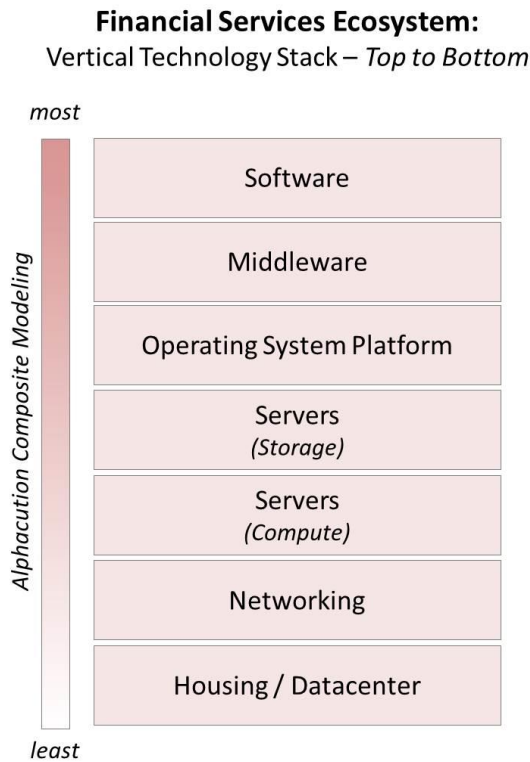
**Financial Services Ecosystem:**
Vertical Technology Stack – *Top to Bottom*

*most*

*Alphacution Composite Modeling*

*least*

Software

Middleware

Operating System Platform

Servers
*(Storage)*

Servers
*(Compute)*

Networking

Housing / Datacenter